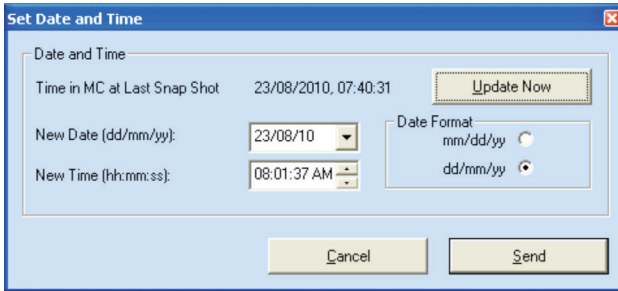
Set Date and Time

Date and Time

Time in MC at Last Snap Shot 23/08/2010, 07:40:31

Update Now

New Date (dd/mm/yy): 23/08/10

New Time (hh:mm:ss): 08:01:37 AM

Date Format

mm/dd/yy

dd/mm/yy

Cancel

Send